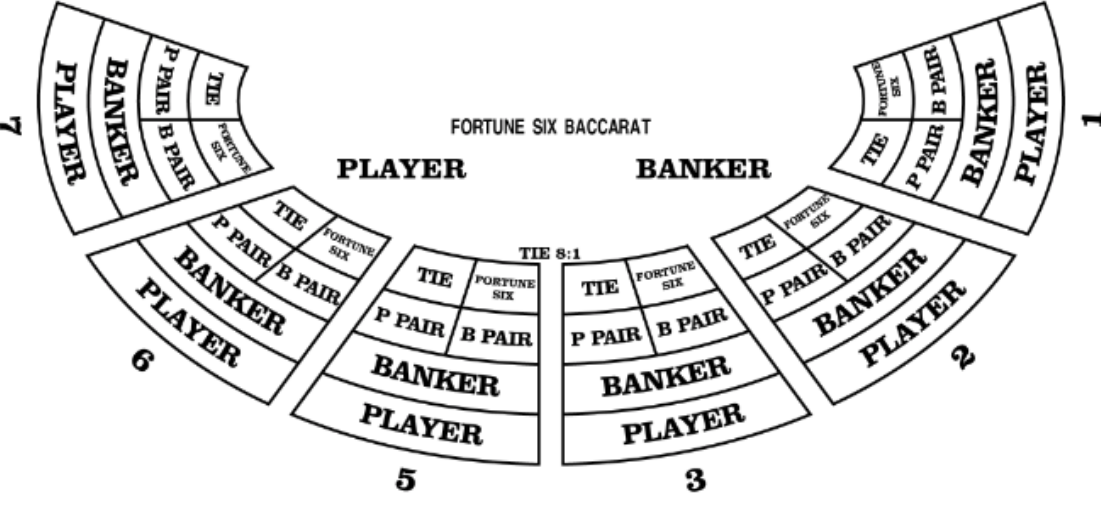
FORTUNE SIX BACCARAT

PLAYER

BANKER

TIE 8:1

7
PLAYER
BANKER
P PAIR
B PAIR
TIE
FORTUNE SIX

6
PLAYER
BANKER
P PAIR
B PAIR
TIE
FORTUNE SIX

5
PLAYER
BANKER
P PAIR
B PAIR
TIE
FORTUNE SIX

3
PLAYER
BANKER
P PAIR
B PAIR
TIE
FORTUNE SIX

2
PLAYER
BANKER
P PAIR
B PAIR
TIE
FORTUNE SIX

1
PLAYER
BANKER
P PAIR
B PAIR
TIE
FORTUNE SIX